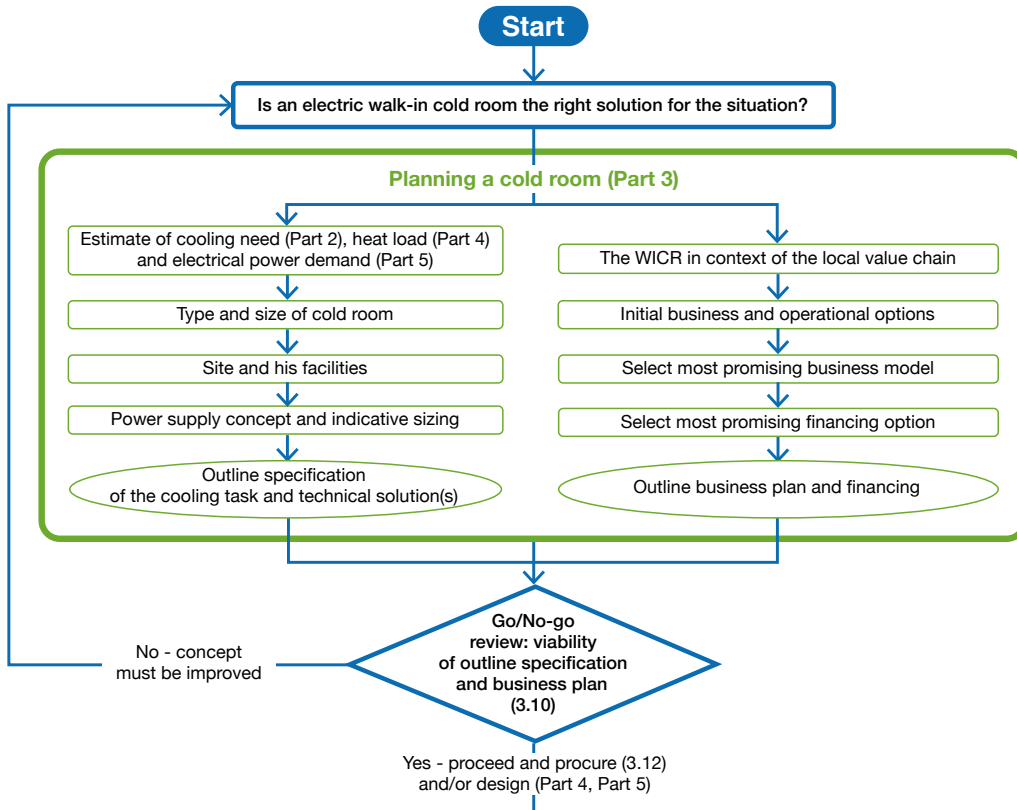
Start

Is an electric walk-in cold room the right solution for the situation?

Planning a cold room (Part 3)

Estimate of cooling need (Part 2), heat load (Part 4) and electrical power demand (Part 5)

Type and size of cold room

Site and his facilities

Power supply concept and indicative sizing

Outline specification of the cooling task and technical solution(s)

The WICR in context of the local value chain

Initial business and operational options

Select most promising business model

Select most promising financing option

Outline business plan and financing

No - concept must be improved

Go/No-go review: viability of outline specification and business plan (3.10)

Yes - proceed and procure (3.12) and/or design (Part 4, Part 5)